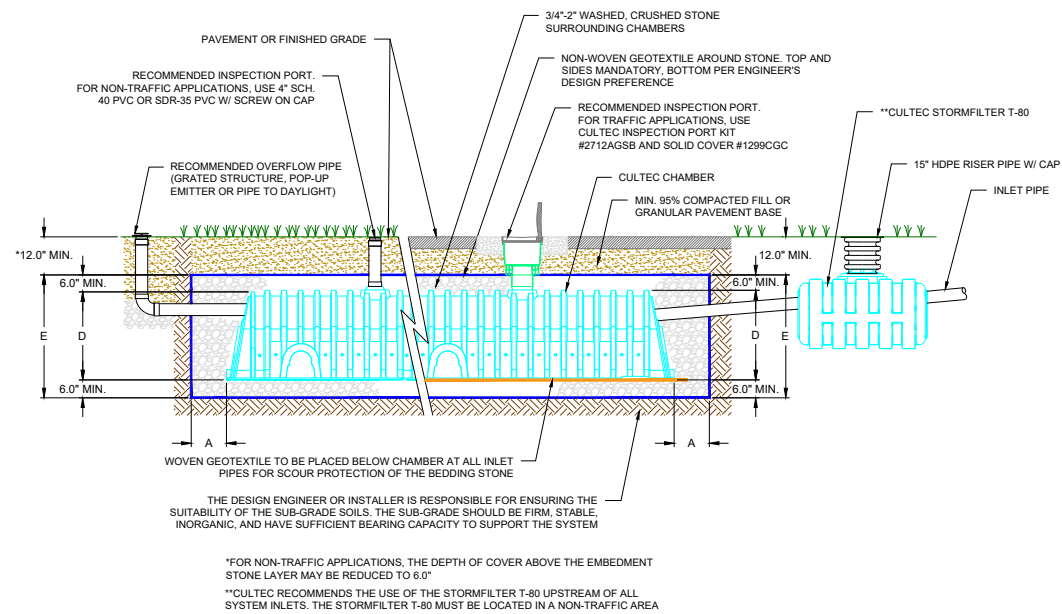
3/4"-2" WASHED, CRUSHED STONE SURROUNDING CHAMBERS

PAVEMENT OR FINISHED GRADE

NON-WOVEN GEOTEXTILE AROUND STONE. TOP AND SIDES MANDATORY, BOTTOM PER ENGINEER'S DESIGN PREFERENCE

RECOMMENDED INSPECTION PORT. FOR NON-TRAFFIC APPLICATIONS, USE 4" SCH. 40 PVC OR SDR-35 PVC W/ SCREW ON CAP

RECOMMENDED INSPECTION PORT. FOR TRAFFIC APPLICATIONS, USE CULTEC INSPECTION PORT KIT #2712AGSB AND SOLID COVER #1299CGC

**CULTEC STORMFILTER T-80

15" HDPE RISER PIPE W/ CAP

RECOMMENDED OVERFLOW PIPE (GRATED STRUCTURE, POP-UP EMITTER OR PIPE TO DAYLIGHT)

CULTEC CHAMBER

INLET PIPE

MIN. 95% COMPACTED FILL OR GRANULAR PAVEMENT BASE

*12.0" MIN.

12.0" MIN.

6.0" MIN.

6.0" MIN.

E

D

D

E

6.0" MIN.

6.0" MIN.

A

A

WOVEN GEOTEXTILE TO BE PLACED BELOW CHAMBER AT ALL INLET PIPES FOR SCOUR PROTECTION OF THE BEDDING STONE

THE DESIGN ENGINEER OR INSTALLER IS RESPONSIBLE FOR ENSURING THE SUITABILITY OF THE SUB-GRADE SOILS. THE SUB-GRADE SHOULD BE FIRM, STABLE, INORGANIC, AND HAVE SUFFICIENT BEARING CAPACITY TO SUPPORT THE SYSTEM

*FOR NON-TRAFFIC APPLICATIONS, THE DEPTH OF COVER ABOVE THE EMBEDMENT STONE LAYER MAY BE REDUCED TO 6.0"

**CULTEC RECOMMENDS THE USE OF THE STORMFILTER T-80 UPSTREAM OF ALL SYSTEM INLETS. THE STORMFILTER T-80 MUST BE LOCATED IN A NON-TRAFFIC AREA